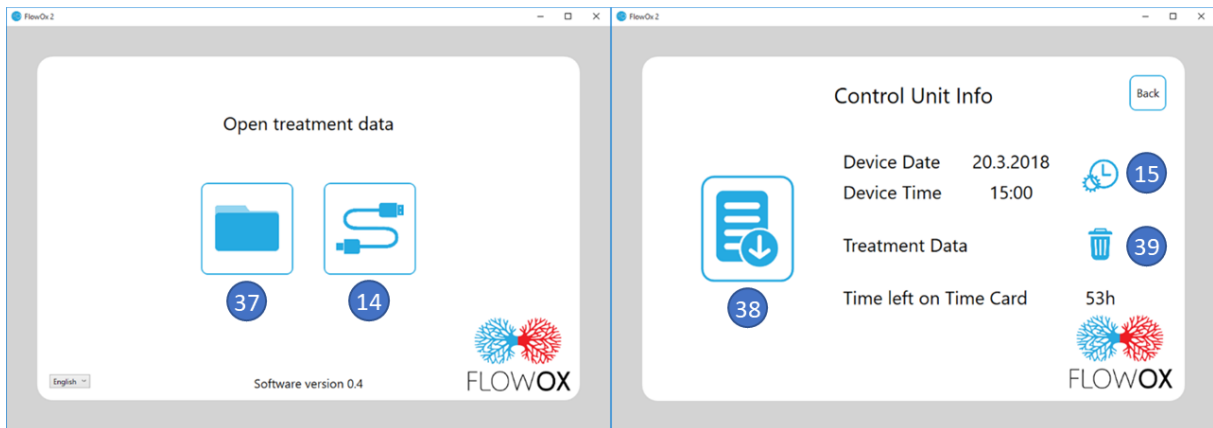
FlowOx 2

Open treatment data

37

14

English

Software version 0.4

FLOWOX

FlowOx 2

Control Unit Info

Back

Device Date 20.3.2018

Device Time 15:00

15

Treatment Data

39

38

Time left on Time Card 53h

FLOWOX